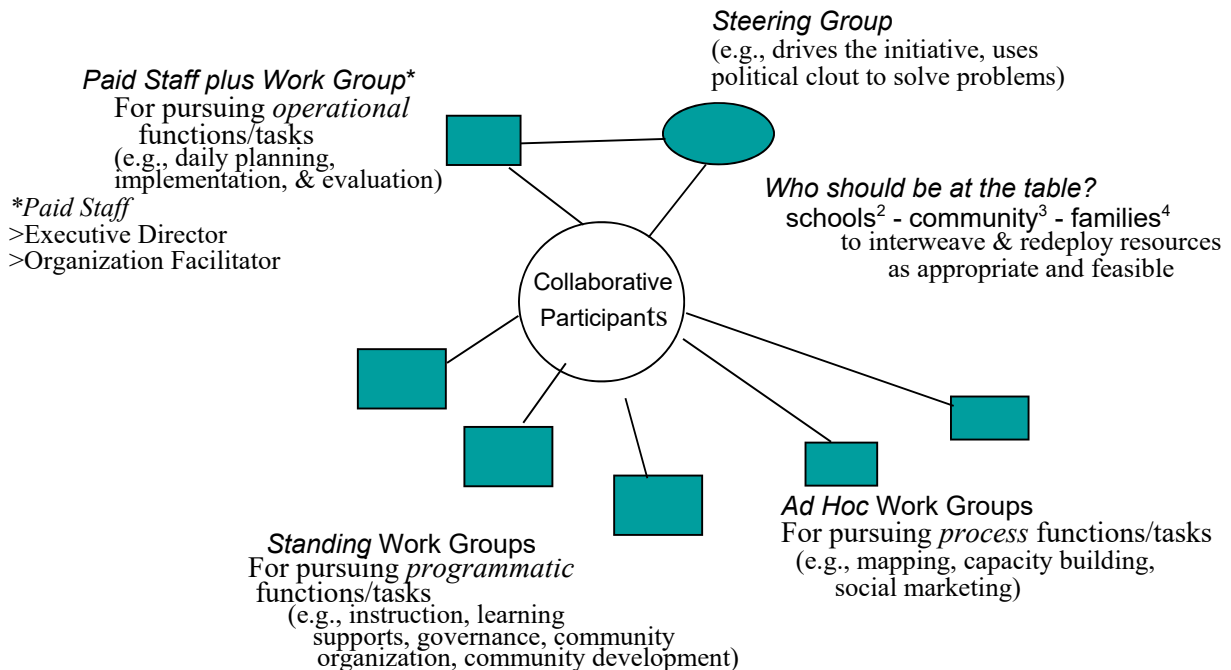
*Steering Group*
(e.g., drives the initiative, uses political clout to solve problems)

*Paid Staff plus Work Group**
For pursuing *operational* functions/tasks
(e.g., daily planning, implementation, & evaluation)

**Paid Staff*
>Executive Director
>Organization Facilitator

*Who should be at the table?*
schools$^2$ - community$^3$ - families$^4$
to interweave & redeploy resources as appropriate and feasible

Collaborative Participants

*Ad Hoc* Work Groups
For pursuing *process* functions/tasks
(e.g., mapping, capacity building, social marketing)

*Standing* Work Groups
For pursuing *programmatic* functions/tasks
(e.g., instruction, learning supports, governance, community organization, community development)